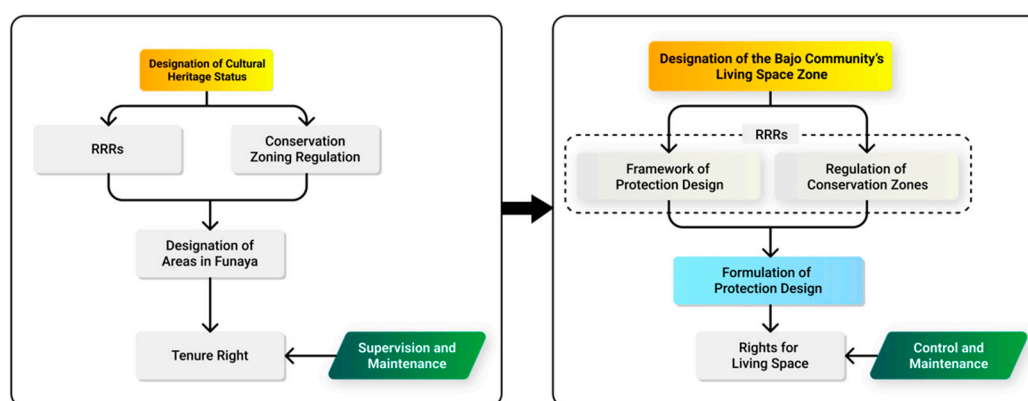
Designation of Cultural Heritage Status

RRRs

Conservation Zoning Regulation

Designation of Areas in Funaya

Tenure Right

Supervision and Maintenance

Designation of the Bajo Community's Living Space Zone

RRRs

Framework of Protection Design

Regulation of Conservation Zones

Formulation of Protection Design

Rights for Living Space

Control and Maintenance